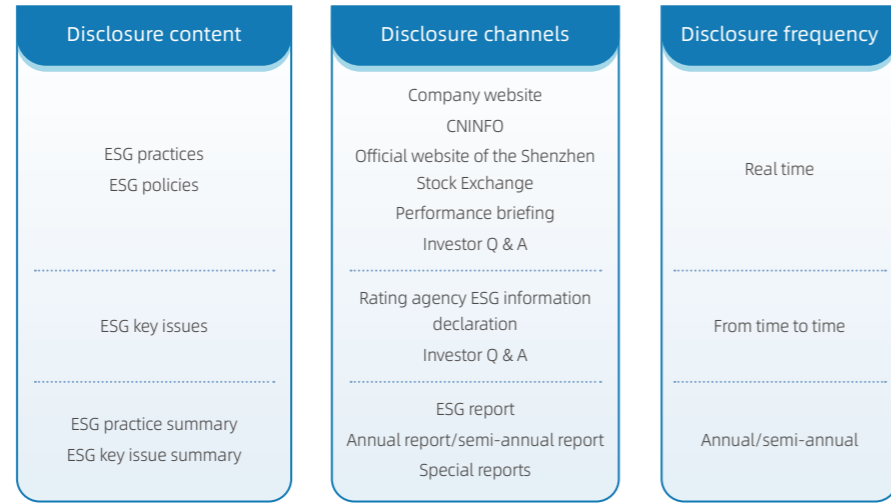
Disclosure content

ESG practices
ESG policies

ESG key issues

ESG practice summary
ESG key issue summary

Disclosure channels

Company website
CNINFO
Official website of the Shenzhen Stock Exchange
Performance briefing
Investor Q & A

Rating agency ESG information declaration
Investor Q & A

ESG report
Annual report/semi-annual report
Special reports

Disclosure frequency

Real time

From time to time

Annual/semi-annual